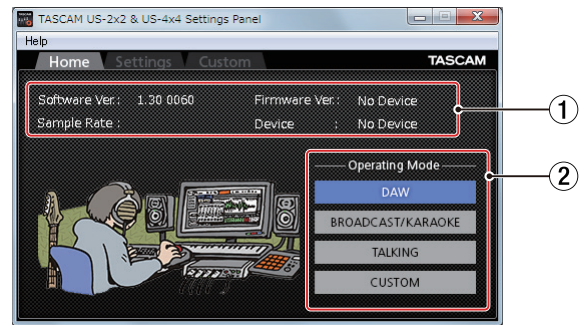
TASCAM US-2x2 & US-4x4 Settings Panel

Help

Home Settings Custom

TASCAM

Software Ver.: 1.30 0060

Firmware Ver.: No Device

Sample Rate :

Device : No Device

①

Operating Mode

DAW

BROADCAST/KARAOKE

TALKING

CUSTOM

②